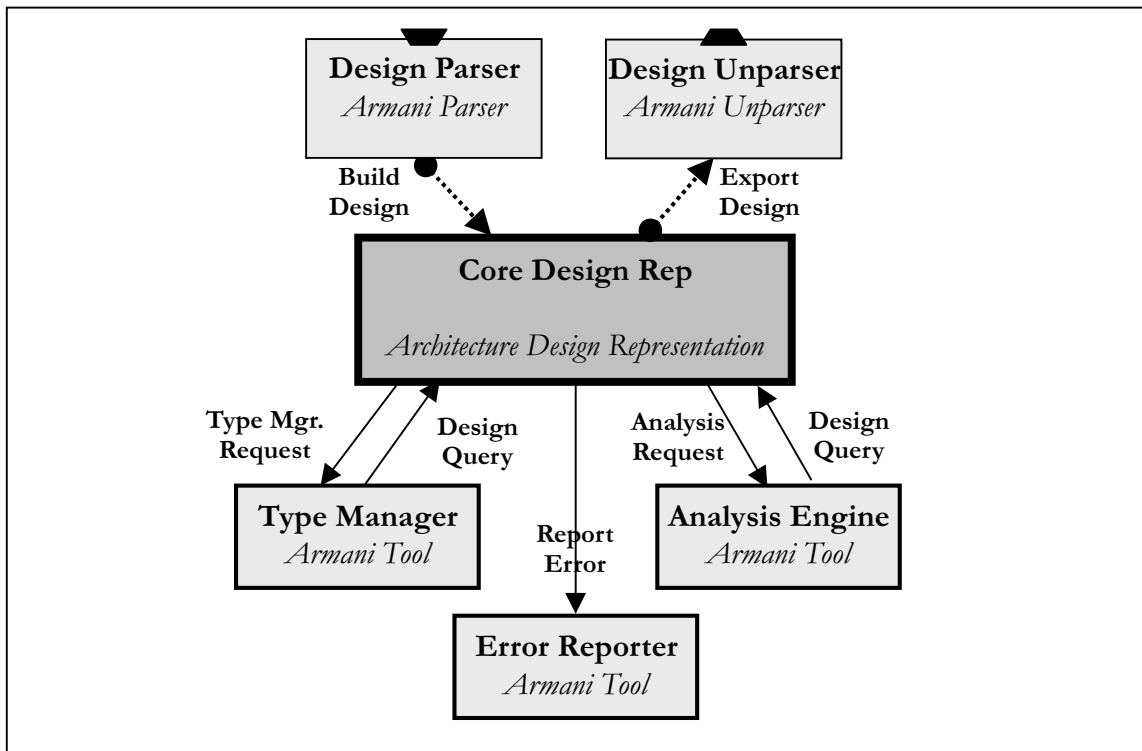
Design Parser
Armani Parser

Design Unparser
Armani Unparser

Build Design

Export Design

Core Design Rep

Architecture Design Representation

Type Mgr. Request

Design Query

Analysis Request

Design Query

Type Manager
Armani Tool

Report Error

Analysis Engine
Armani Tool

Error Reporter
Armani Tool